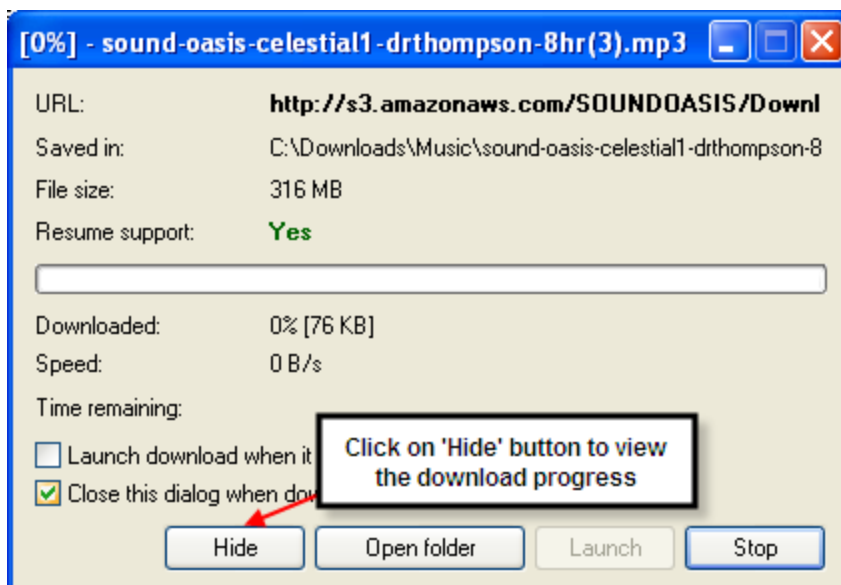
[0%] - sound-oasis-celestial1-drthompson-8hr(3).mp3

URL: http://s3.amazonaws.com/SOUNDOASIS/Downl
Saved in: C:\Downloads\Music\sound-oasis-celestial1-drthompson-8
File size: 316 MB
Resume support: Yes

Downloaded: 0% [76 KB]
Speed: 0 B/s
Time remaining:

Launch download when it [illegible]
Close this dialog when do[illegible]

Click on 'Hide' button to view the download progress

Hide
Open folder
Launch
Stop